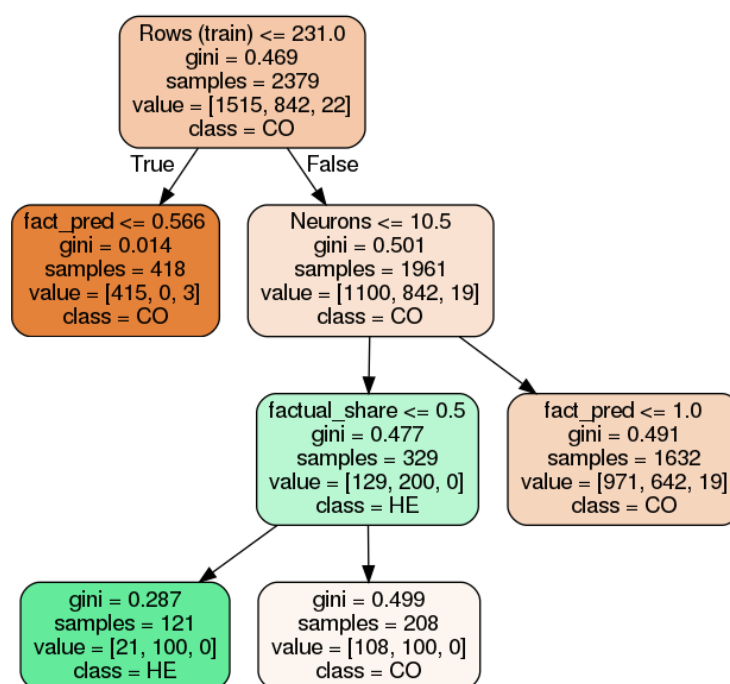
Rows (train) <= 231.0
gini = 0.469
samples = 2379
value = [1515, 842, 22]
class = CO

True

False

fact_pred <= 0.566
gini = 0.014
samples = 418
value = [415, 0, 3]
class = CO

Neurons <= 10.5
gini = 0.501
samples = 1961
value = [1100, 842, 19]
class = CO

factual_share <= 0.5
gini = 0.477
samples = 329
value = [129, 200, 0]
class = HE

fact_pred <= 1.0
gini = 0.491
samples = 1632
value = [971, 642, 19]
class = CO

gini = 0.287
samples = 121
value = [21, 100, 0]
class = HE

gini = 0.499
samples = 208
value = [108, 100, 0]
class = CO